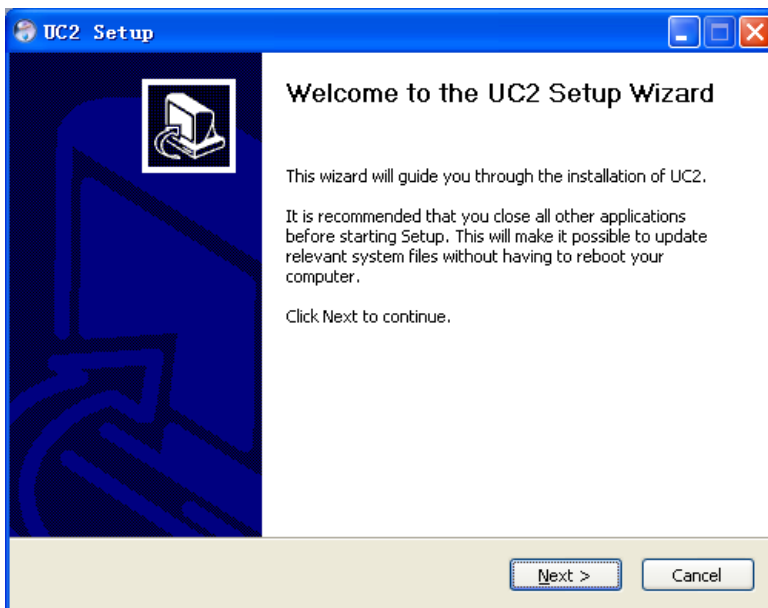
UC2 Setup

Welcome to the UC2 Setup Wizard

This wizard will guide you through the installation of UC2.

It is recommended that you close all other applications before starting Setup. This will make it possible to update relevant system files without having to reboot your computer.

Click Next to continue.

Next >

Cancel